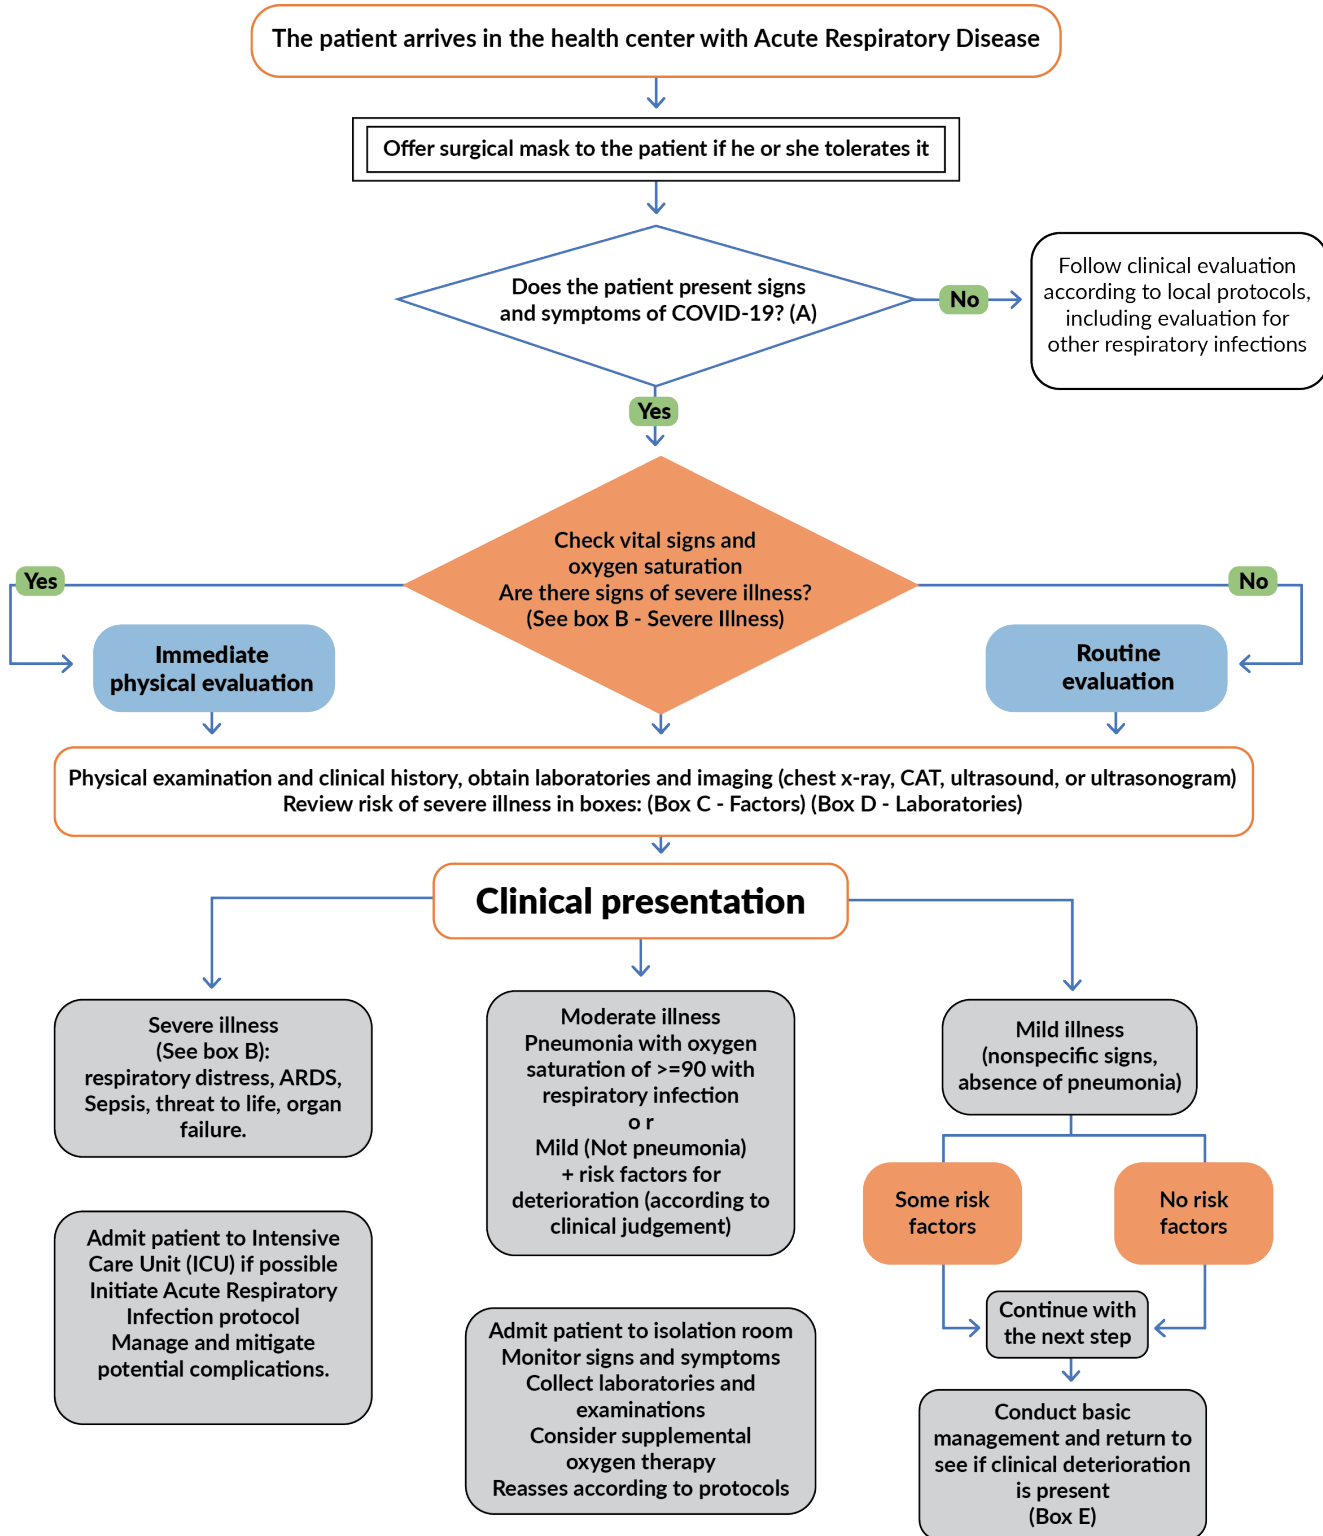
The patient arrives in the health center with Acute Respiratory Disease

Offer surgical mask to the patient if he or she tolerates it

Does the patient present signs and symptoms of COVID-19? (A)

No

Follow clinical evaluation according to local protocols, including evaluation for other respiratory infections

Yes

Check vital signs and oxygen saturation
Are there signs of severe illness?
(See box B - Severe Illness)

Yes

No

Immediate physical evaluation

Routine evaluation

Physical examination and clinical history, obtain laboratories and imaging (chest x-ray, CAT, ultrasound, or ultrasonogram)
Review risk of severe illness in boxes: (Box C - Factors) (Box D - Laboratories)

Clinical presentation

Severe illness
(See box B):
respiratory distress, ARDS, Sepsis, threat to life, organ failure.

Moderate illness
Pneumonia with oxygen saturation of >=90 with respiratory infection
o r
Mild (Not pneumonia)
+ risk factors for deterioration (according to clinical judgement)

Mild illness
(nonspecific signs, absence of pneumonia)

Some risk factors

No risk factors

Admit patient to Intensive Care Unit (ICU) if possible
Initiate Acute Respiratory Infection protocol
Manage and mitigate potential complications.

Admit patient to isolation room
Monitor signs and symptoms
Collect laboratories and examinations
Consider supplemental oxygen therapy
Reasses according to protocols

Continue with the next step

Conduct basic management and return to see if clinical deterioration is present
(Box E)